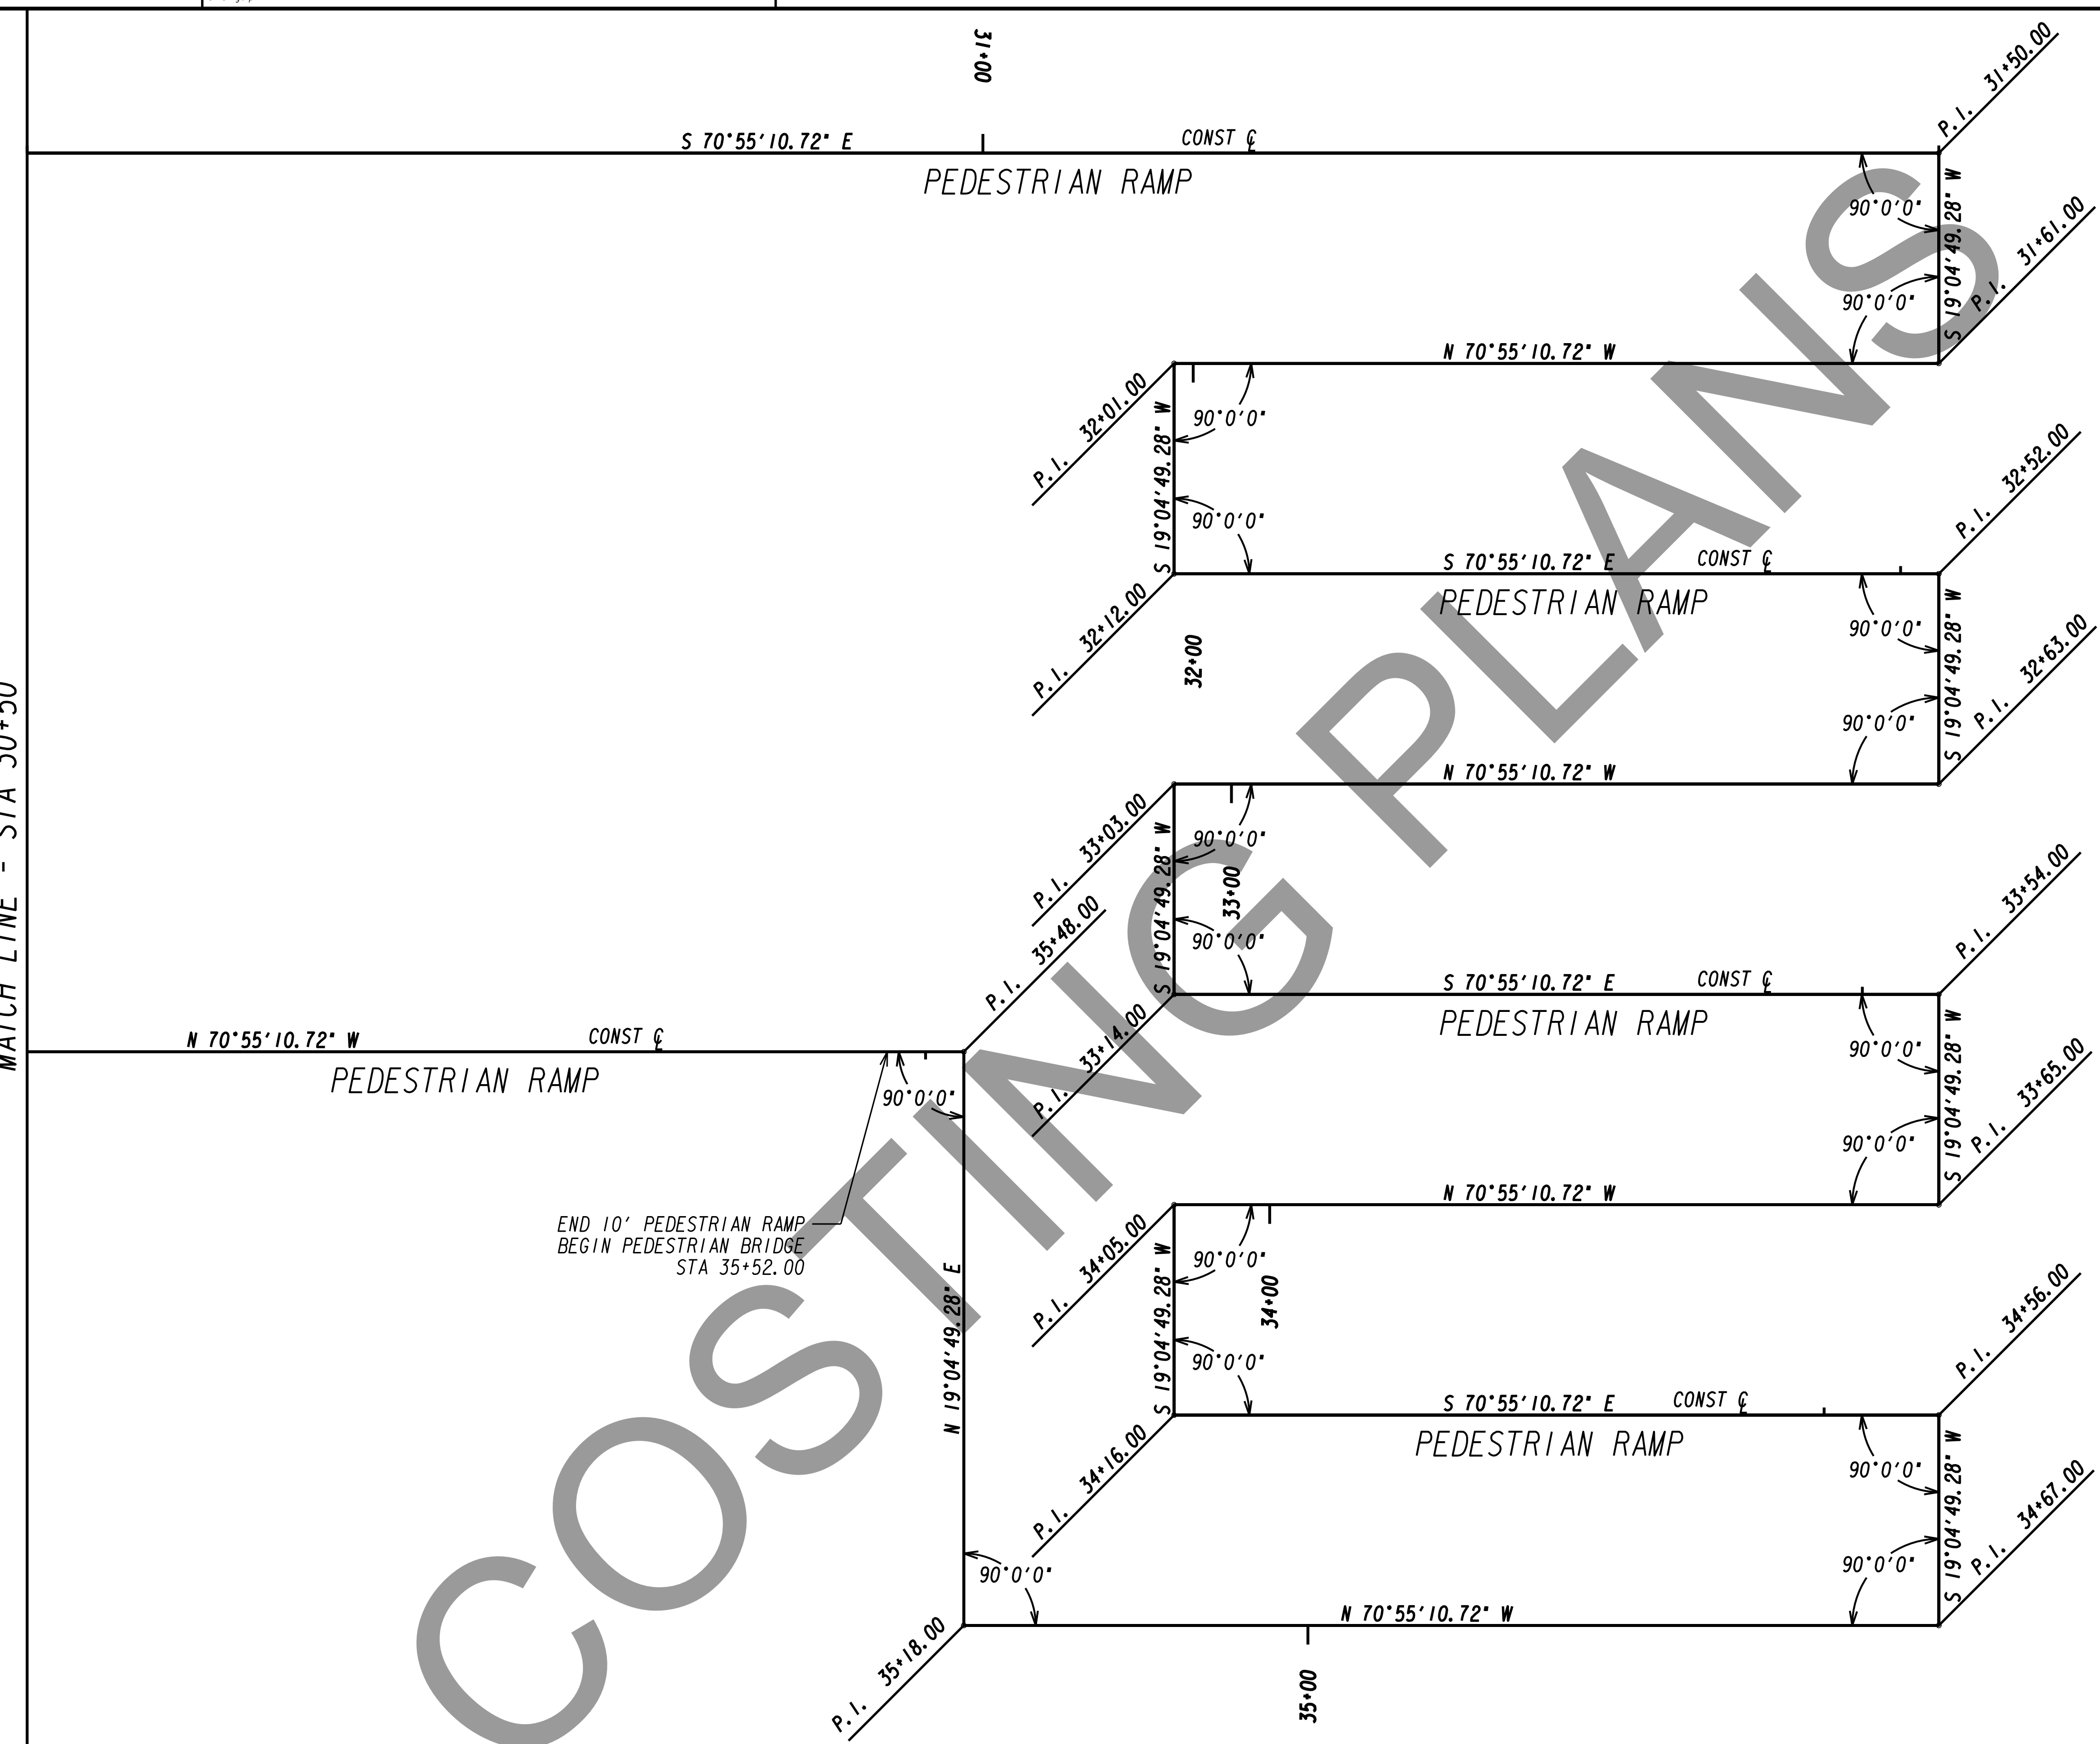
31+00

S 70°55'10.72" E

CONST ℄

PEDESTRIAN RAMP

P.I. 31+50.00

90°0'0"

S 19°04'49.28" W

P.I. 31+61.00

90°0'0"

N 70°55'10.72" W

P.I. 32+01.00

90°0'0"

S 19°04'49.28" W

90°0'0"

P.I. 32+52.00

S 70°55'10.72" E

CONST ℄

PEDESTRIAN RAMP

P.I. 32+12.00

32+00

90°0'0"

S 19°04'49.28" W

P.I. 32+63.00

90°0'0"

N 70°55'10.72" W

P.I. 33+03.00

90°0'0"

S 19°04'49.28" W

33+00

90°0'0"

P.I. 35+48.00

P.I. 33+54.00

S 70°55'10.72" E

CONST ℄

PEDESTRIAN RAMP

MATCH LINE - STA 30+50

N 70°55'10.72" W

CONST ℄

PEDESTRIAN RAMP

90°0'0"

P.I. 33+14.00

90°0'0"

S 19°04'49.28" W

P.I. 33+65.00

90°0'0"

N 70°55'10.72" W

END 10' PEDESTRIAN RAMP
BEGIN PEDESTRIAN BRIDGE
STA 35+52.00

N 19°04'49.28" E

P.I. 34+05.00

90°0'0"

S 19°04'49.28" W

34+00

90°0'0"

P.I. 34+56.00

S 70°55'10.72" E

CONST ℄

PEDESTRIAN RAMP

P.I. 34+16.00

90°0'0"

S 19°04'49.28" W

P.I. 34+67.00

90°0'0"

90°0'0"

N 70°55'10.72" W

P.I. 35+18.00

35+00

COSTING PLANS